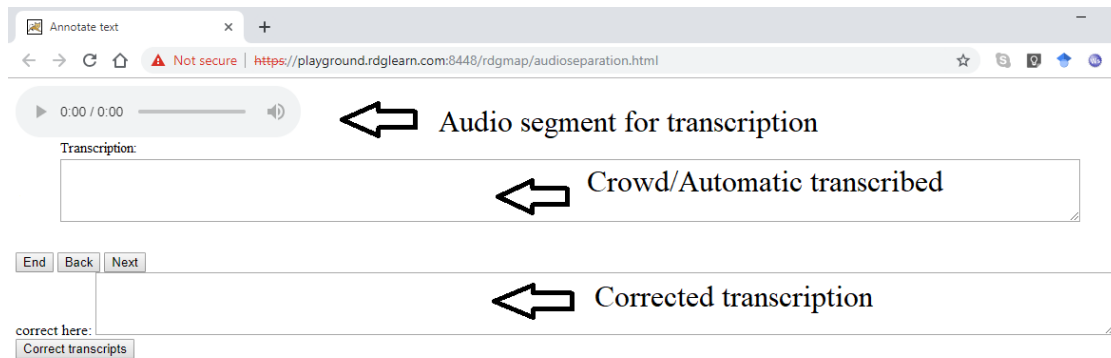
Annotate text ×
+
Not secure | https://playground.rdglearn.com:8448/rdgmap/audioseparation.html

0:00 / 0:00
Audio segment for transcription
Transcription:
Crowd/Automatic transcribed
End Back Next
Corrected transcription
correct here:
Correct transcripts